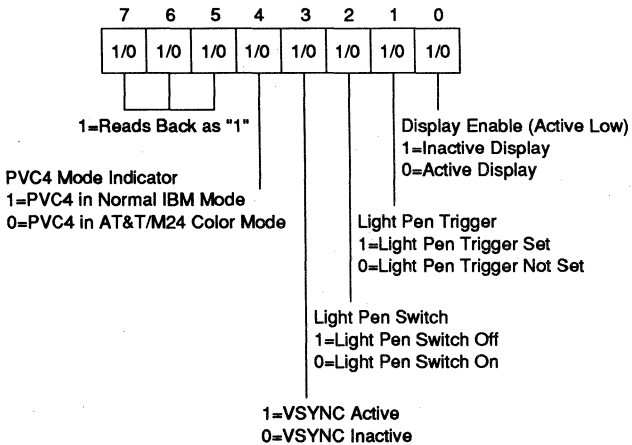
| 7 | 6 | 5 | 4 | 3 | 2 | 1 | 0 |
|---|---|---|---|---|---|---|---|
| 1/0 | 1/0 | 1/0 | 1/0 | 1/0 | 1/0 | 1/0 | 1/0 |

1=Reads Back as "1"

Display Enable (Active Low)
1=Inactive Display
0=Active Display

PVC4 Mode Indicator
1=PVC4 in Normal IBM Mode
0=PVC4 in AT&T/M24 Color Mode

Light Pen Trigger
1=Light Pen Trigger Set
0=Light Pen Trigger Not Set

Light Pen Switch
1=Light Pen Switch Off
0=Light Pen Switch On

1=VSYNC Active
0=VSYNC Inactive